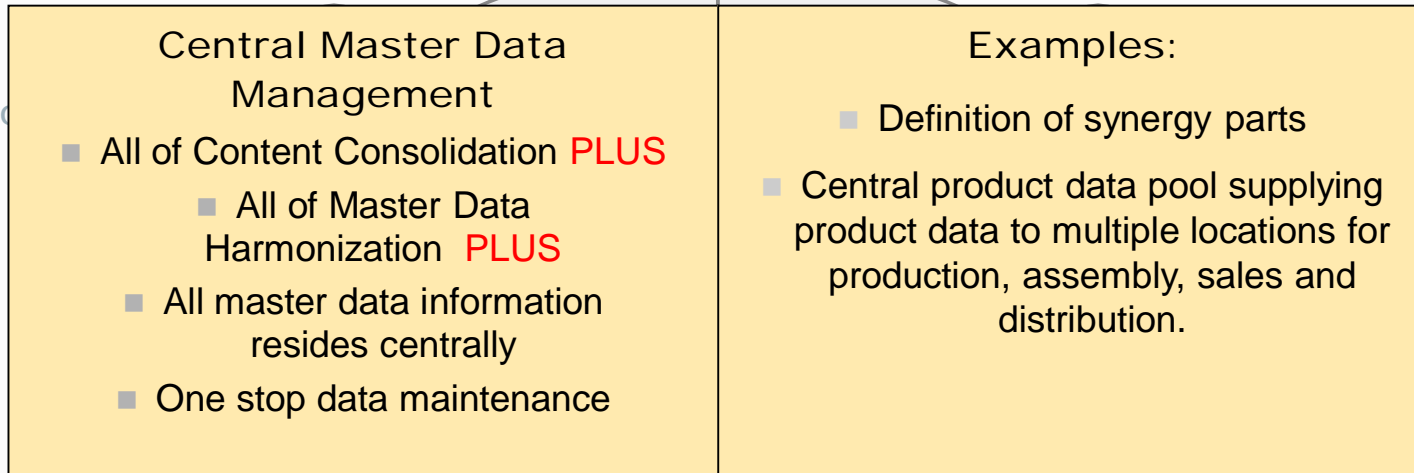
Central Master Data Management

All of Content Consolidation PLUS

All of Master Data Harmonization PLUS

All master data information resides centrally

One stop data maintenance

Examples:

Definition of synergy parts

Central product data pool supplying product data to multiple locations for production, assembly, sales and distribution.